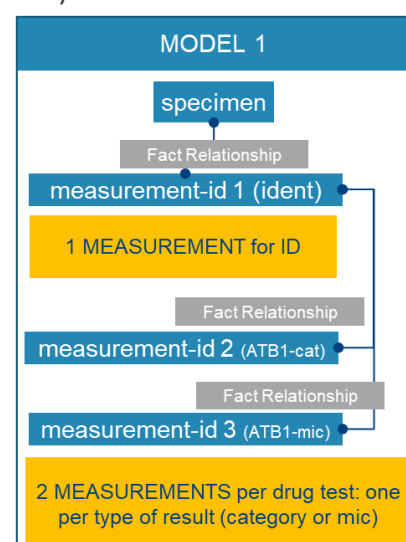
MODEL 1

specimen

Fact Relationship

measurement-id 1 (ident)

1 MEASUREMENT for ID

Fact Relationship

measurement-id 2 (ATB1-cat)

Fact Relationship

measurement-id 3 (ATB1-mic)

2 MEASUREMENTS per drug test: one per type of result (category or mic)